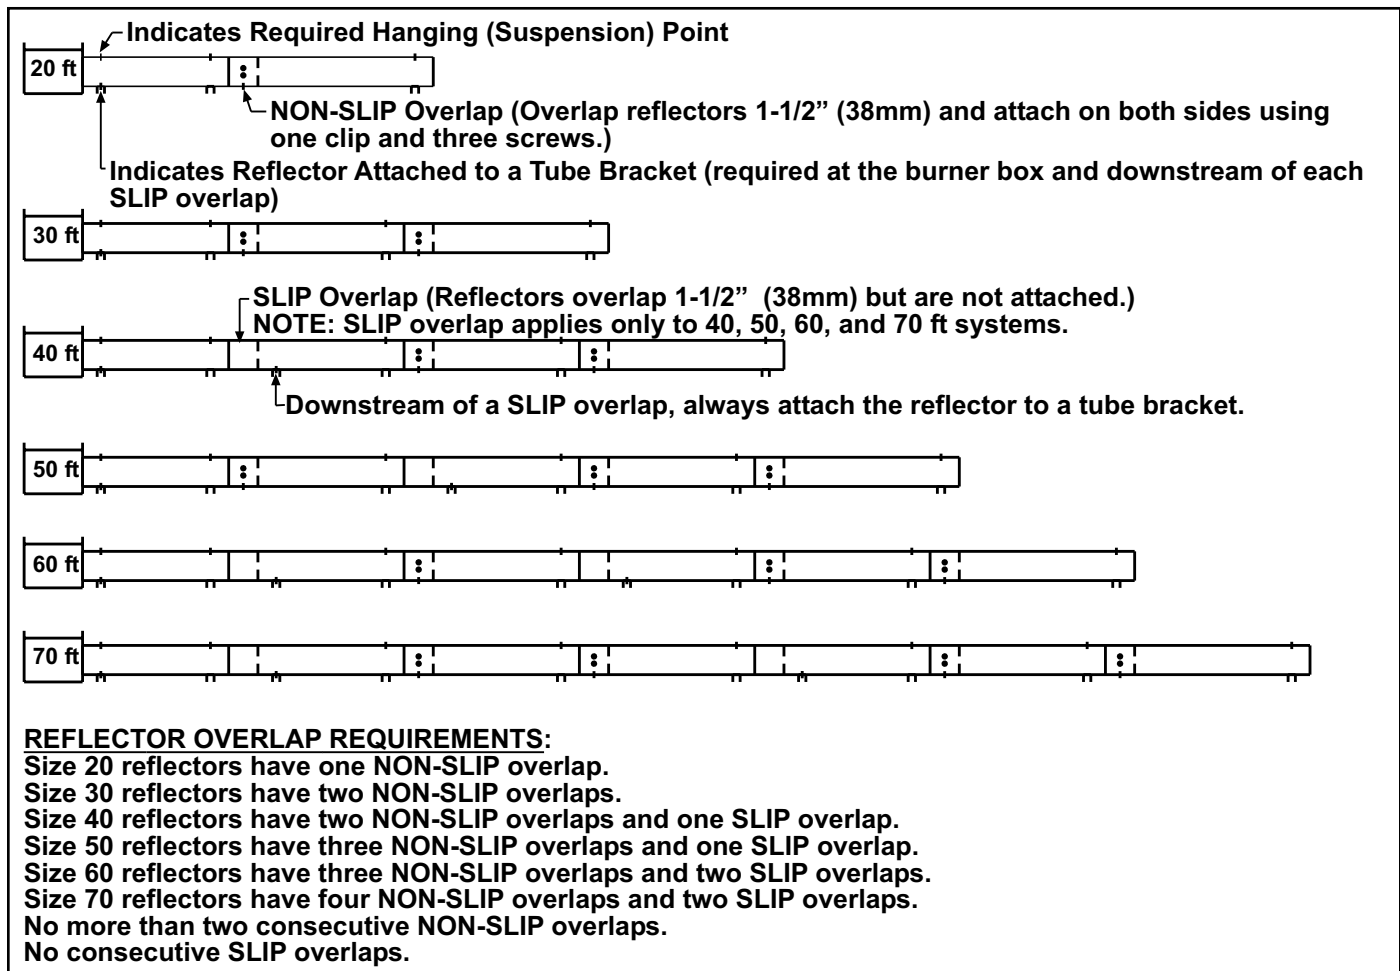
Indicates Required Hanging (Suspension) Point

20 ft

NON-SLIP Overlap (Overlap reflectors 1-1/2" (38mm) and attach on both sides using one clip and three screws.)

Indicates Reflector Attached to a Tube Bracket (required at the burner box and downstream of each SLIP overlap)

30 ft

SLIP Overlap (Reflectors overlap 1-1/2" (38mm) but are not attached.)
NOTE: SLIP overlap applies only to 40, 50, 60, and 70 ft systems.

40 ft

Downstream of a SLIP overlap, always attach the reflector to a tube bracket.

50 ft

60 ft

70 ft

REFLECTOR OVERLAP REQUIREMENTS:
Size 20 reflectors have one NON-SLIP overlap.
Size 30 reflectors have two NON-SLIP overlaps.
Size 40 reflectors have two NON-SLIP overlaps and one SLIP overlap.
Size 50 reflectors have three NON-SLIP overlaps and one SLIP overlap.
Size 60 reflectors have three NON-SLIP overlaps and two SLIP overlaps.
Size 70 reflectors have four NON-SLIP overlaps and two SLIP overlaps.
No more than two consecutive NON-SLIP overlaps.
No consecutive SLIP overlaps.